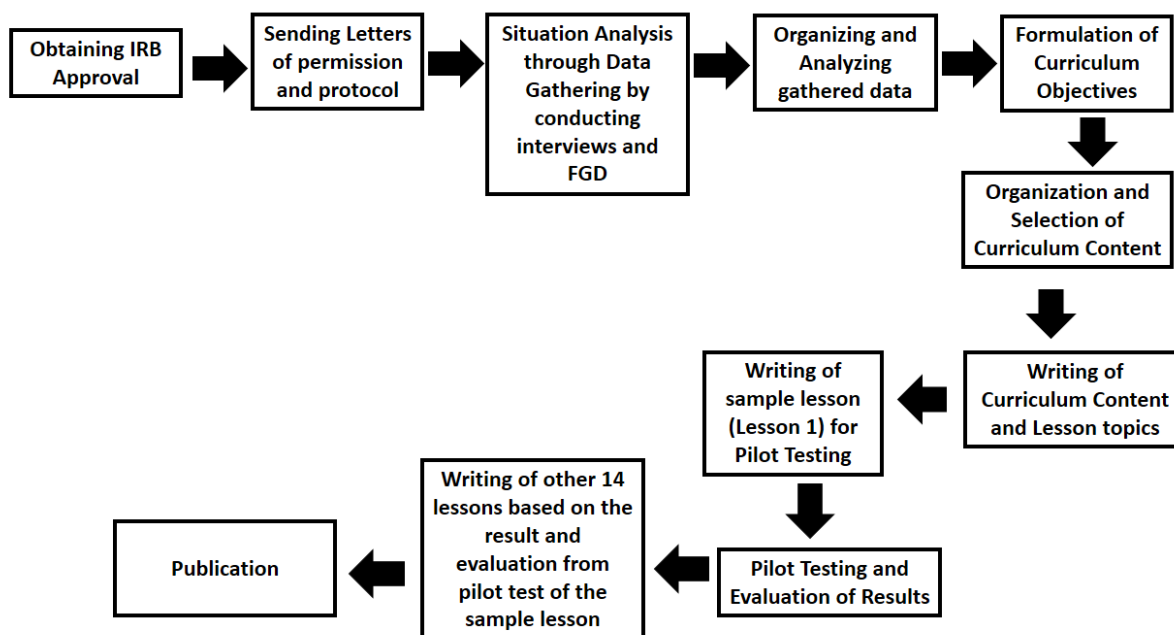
Obtaining IRB Approval

Sending Letters of permission and protocol

Situation Analysis through Data Gathering by conducting interviews and FGD

Organizing and Analyzing gathered data

Formulation of Curriculum Objectives

Organization and Selection of Curriculum Content

Writing of Curriculum Content and Lesson topics

Writing of sample lesson (Lesson 1) for Pilot Testing

Pilot Testing and Evaluation of Results

Writing of other 14 lessons based on the result and evaluation from pilot test of the sample lesson

Publication